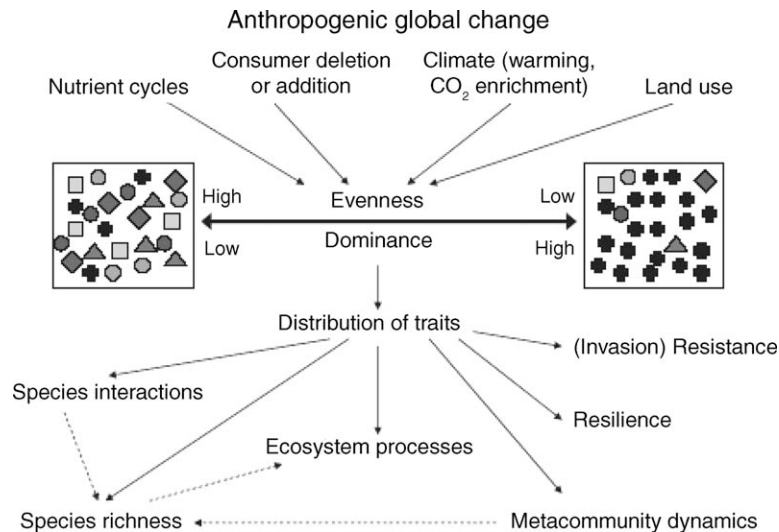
Anthropogenic global change

Nutrient cycles

Consumer deletion or addition

Climate (warming, $CO_2$ enrichment)

Land use

High

Evenness

Low

Low

Dominance

High

Distribution of traits

(Invasion) Resistance

Species interactions

Resilience

Ecosystem processes

Species richness

Metacommunity dynamics